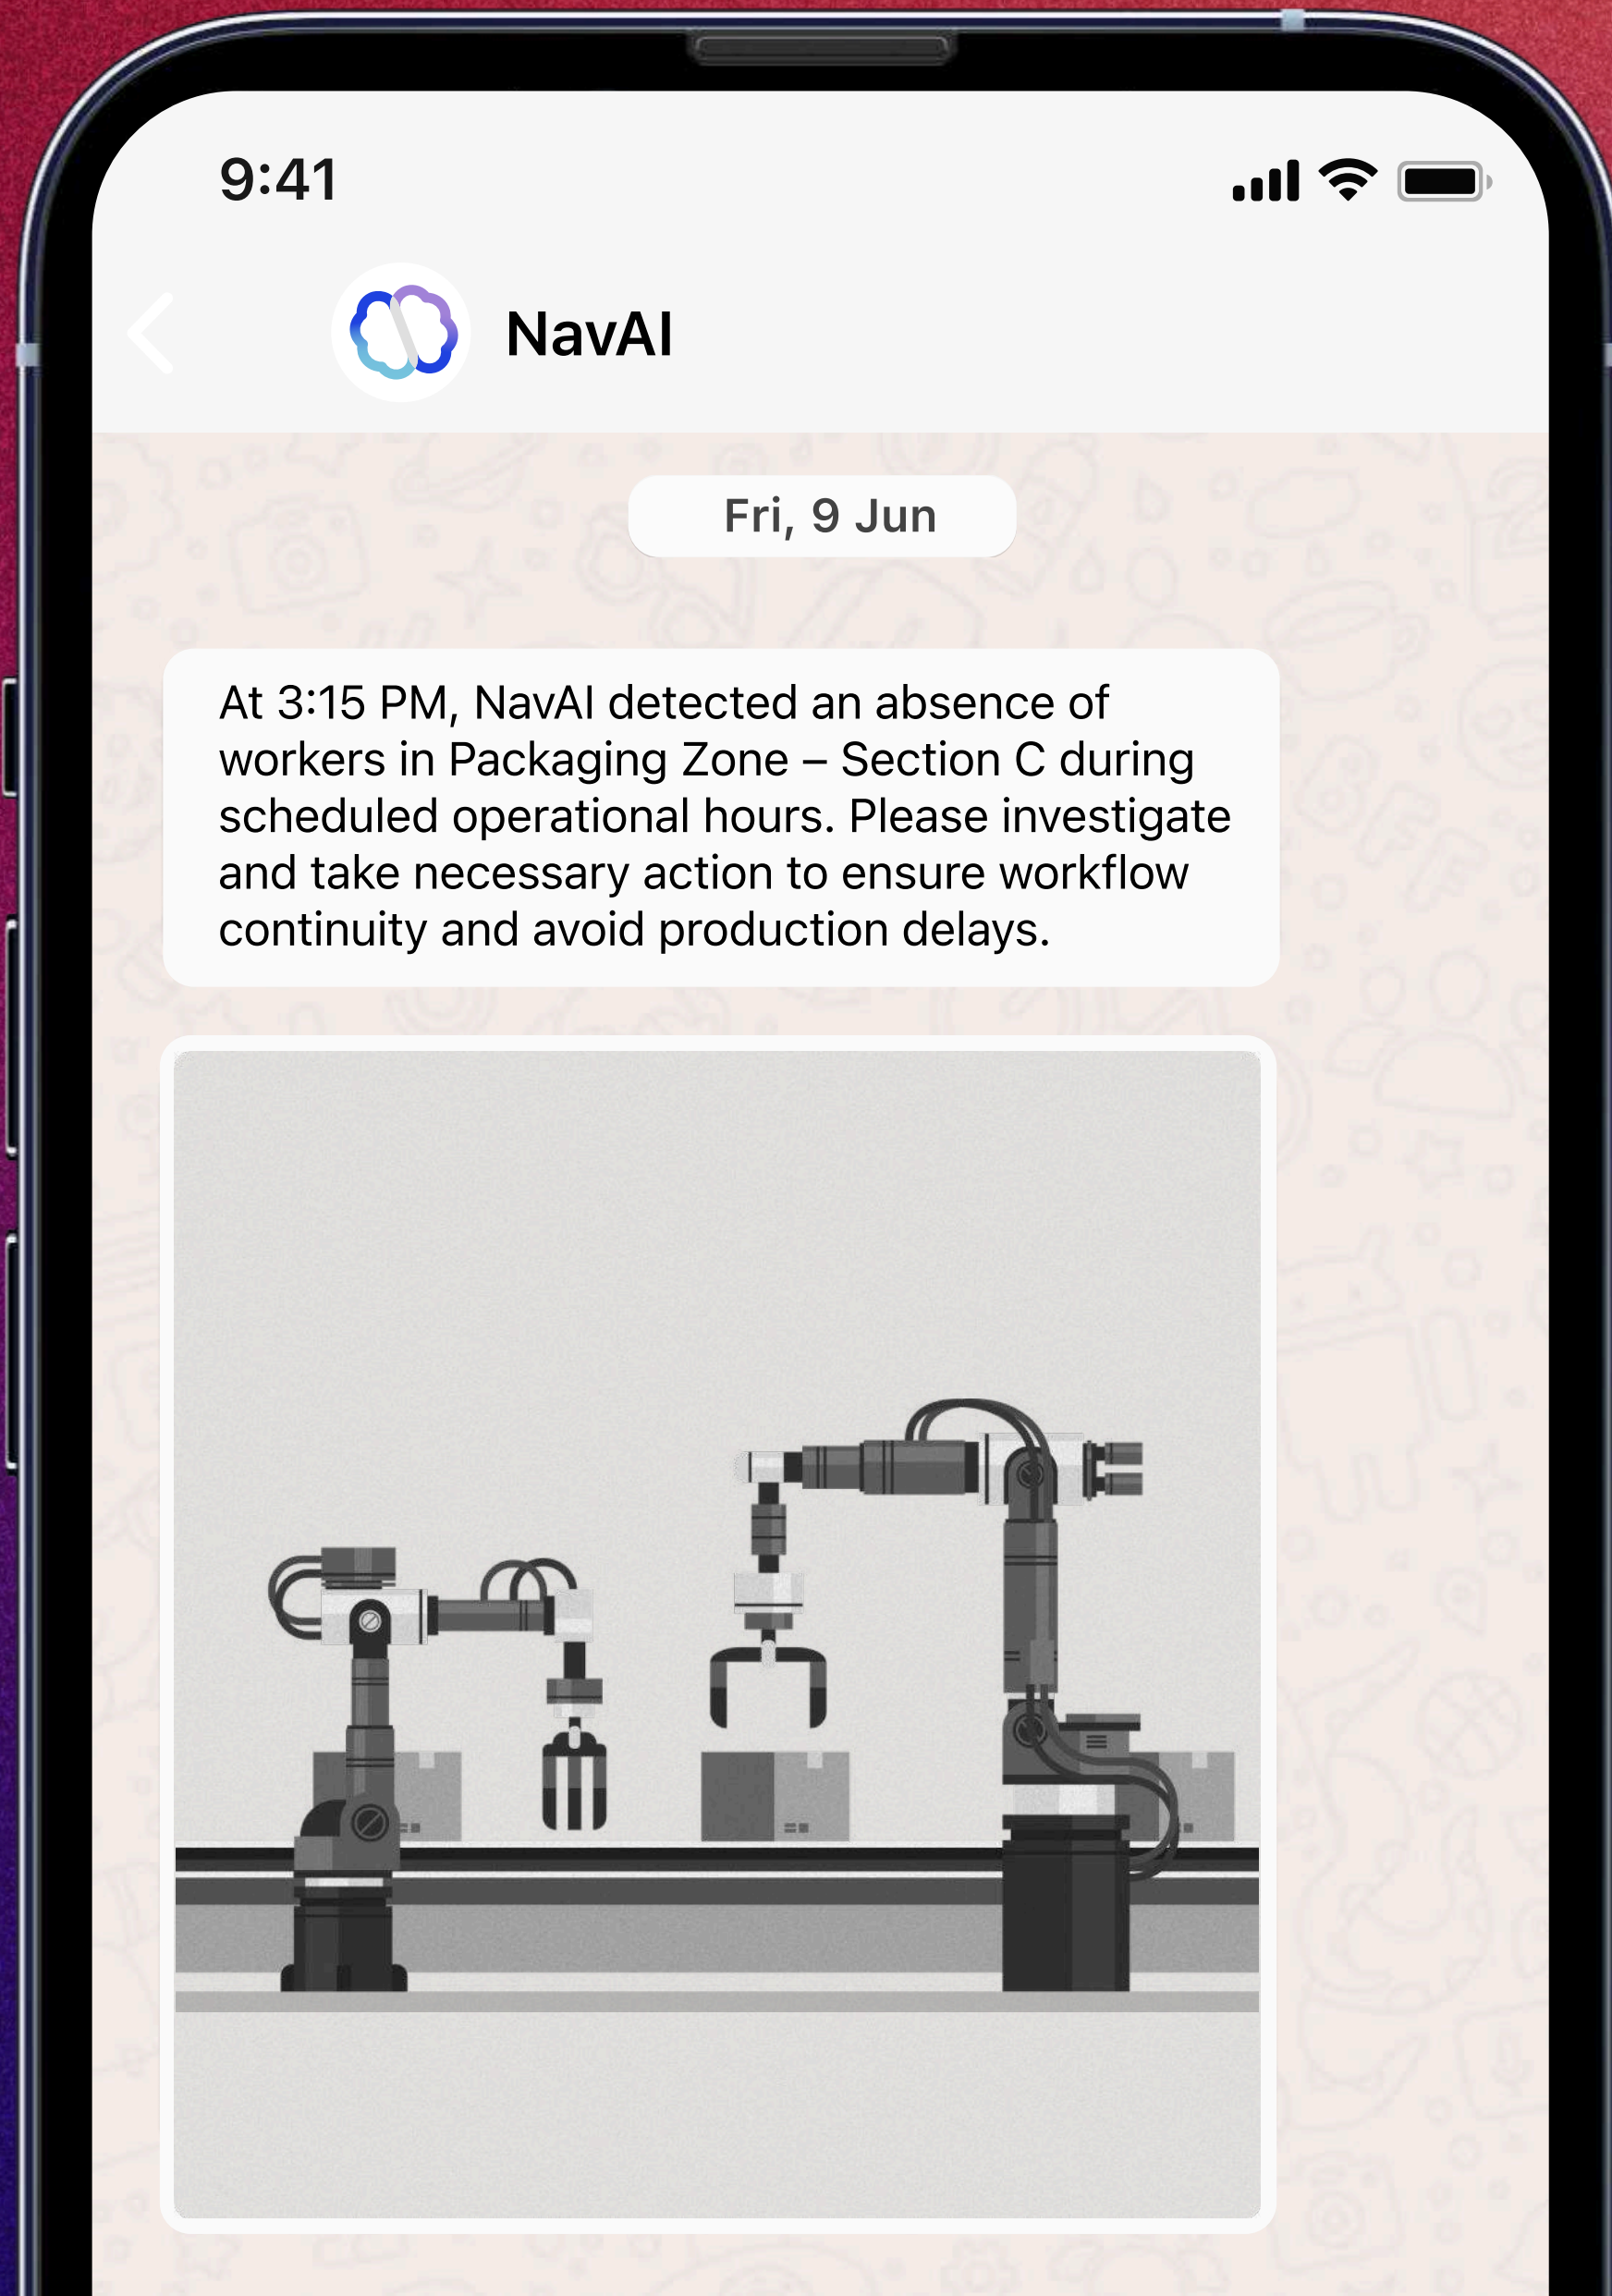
9:41

NavAI

Fri, 9 Jun

At 3:15 PM, NavAI detected an absence of workers in Packaging Zone – Section C during scheduled operational hours. Please investigate and take necessary action to ensure workflow continuity and avoid production delays.